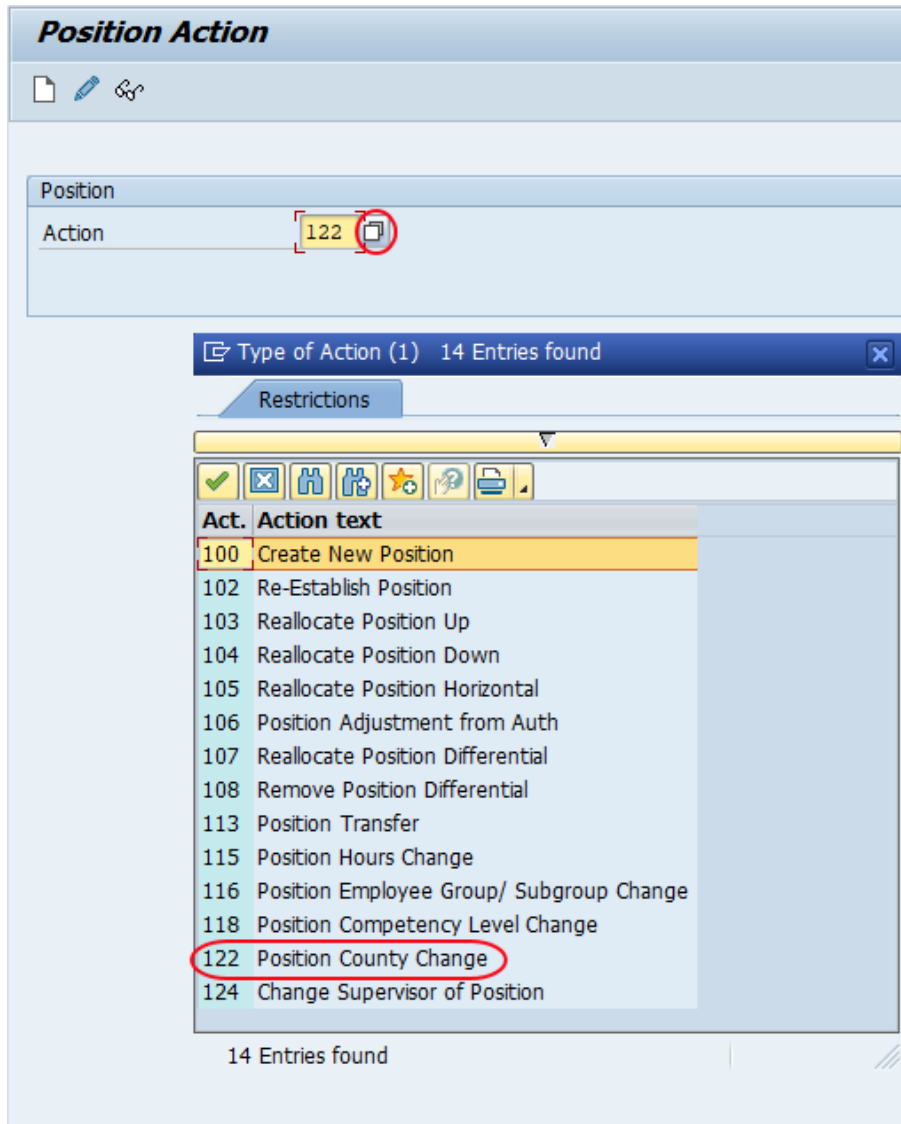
Position Action

Position
Action 122

Type of Action (1) 14 Entries found

Restrictions

| Act. | Action text |
|---|---|
| 100 | Create New Position |
| 102 | Re-Establish Position |
| 103 | Reallocate Position Up |
| 104 | Reallocate Position Down |
| 105 | Reallocate Position Horizontal |
| 106 | Position Adjustment from Auth |
| 107 | Reallocate Position Differential |
| 108 | Remove Position Differential |
| 113 | Position Transfer |
| 115 | Position Hours Change |
| 116 | Position Employee Group/ Subgroup Change |
| 118 | Position Competency Level Change |
| 122 | Position County Change |
| 124 | Change Supervisor of Position |

14 Entries found